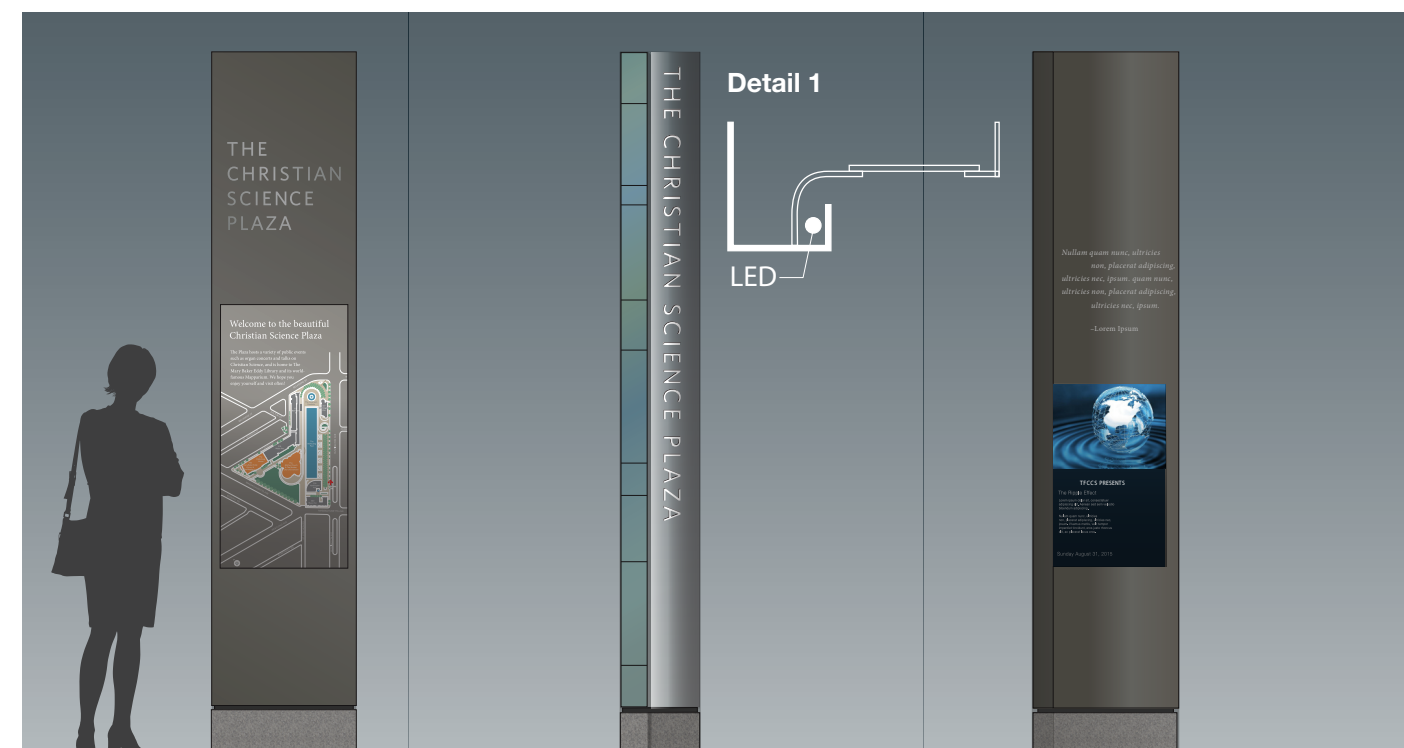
THE CHRISTIAN SCIENCE PLAZA

Welcome to the beautiful Christian Science Plaza

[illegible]

THE CHRISTIAN SCIENCE PLAZA

Detail 1

LED

Nullam quam nunc, ultricies non, placerat adipiscing, ultricies nec, ipsum. quam nunc, ultricies non, placerat adipiscing, ultricies nec, ipsum.

-Lorem Ipsum

TFCCS PRESENTS

The Ripple Effect

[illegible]

Sunday August 31, 2015